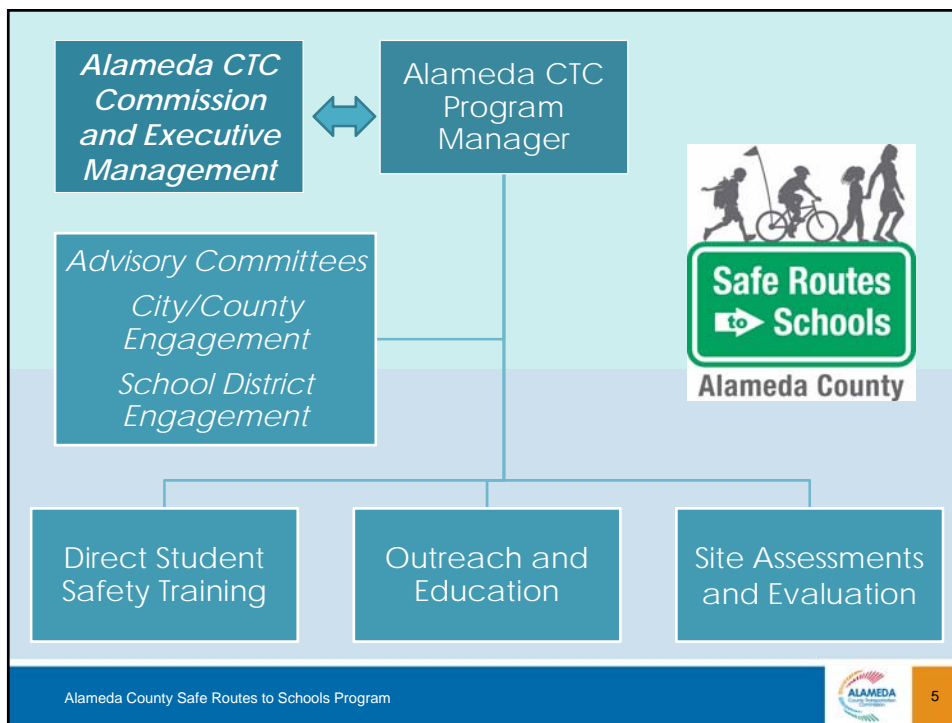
Alameda CTC Commission and Executive Management

Alameda CTC Program Manager

Advisory Committees

City/County Engagement

School District Engagement

Safe Routes to Schools

Alameda County

Direct Student Safety Training

Outreach and Education

Site Assessments and Evaluation

Alameda County Safe Routes to Schools Program

ALAMEDA

5